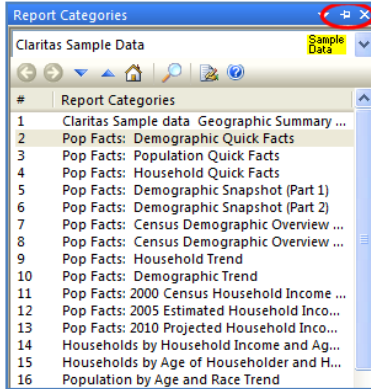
Report Categories

Claritas Sample Data

Sample Data

| # | Report Categories |
|---|---|
| 1 | Claritas Sample data Geographic Summary ... |
| 2 | Pop Facts: Demographic Quick Facts |
| 3 | Pop Facts: Population Quick Facts |
| 4 | Pop Facts: Household Quick Facts |
| 5 | Pop Facts: Demographic Snapshot (Part 1) |
| 6 | Pop Facts: Demographic Snapshot (Part 2) |
| 7 | Pop Facts: Census Demographic Overview ... |
| 8 | Pop Facts: Census Demographic Overview ... |
| 9 | Pop Facts: Household Trend |
| 10 | Pop Facts: Demographic Trend |
| 11 | Pop Facts: 2000 Census Household Income ... |
| 12 | Pop Facts: 2005 Estimated Household Inco... |
| 13 | Pop Facts: 2010 Projected Household Inco... |
| 14 | Households by Household Income and Ag... |
| 15 | Households by Age of Householder and H... |
| 16 | Population by Age and Race Trend |